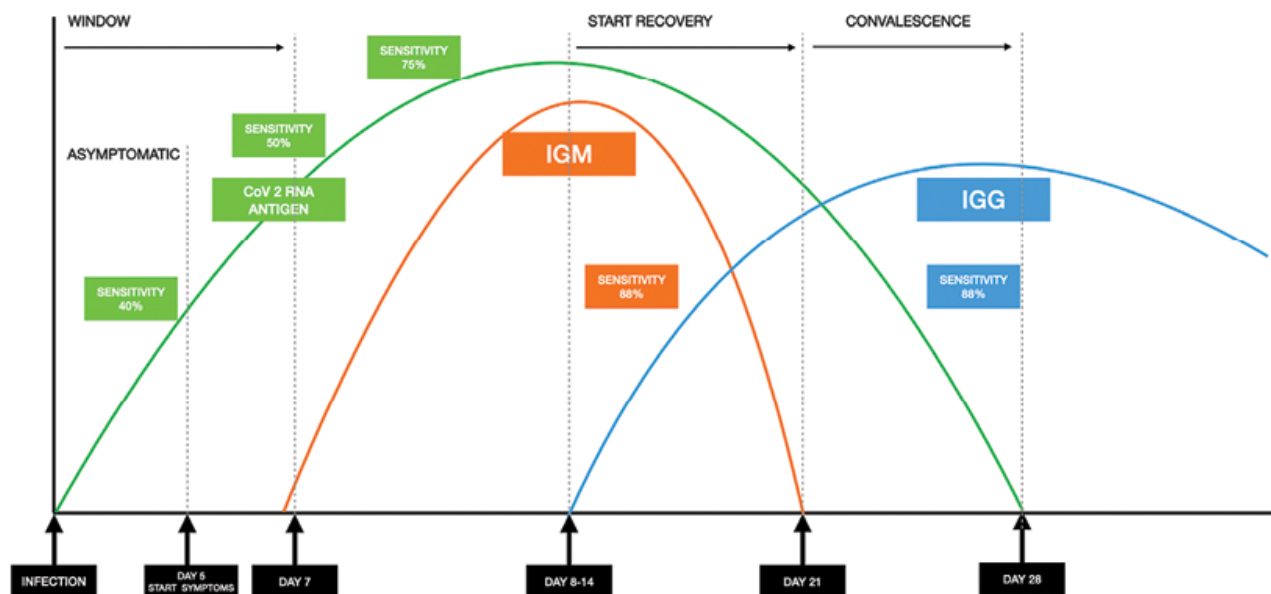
WINDOW

START RECOVERY

CONVALESCENCE

SENSITIVITY 75%

SENSITIVITY 50%

ASYMPTOMATIC

CoV 2 RNA ANTIGEN

IGM

IGG

SENSITIVITY 40%

SENSITIVITY 88%

SENSITIVITY 88%

INFECTION

DAY 5 START SYMPTOMS

DAY 7

DAY 8-14

DAY 21

DAY 28